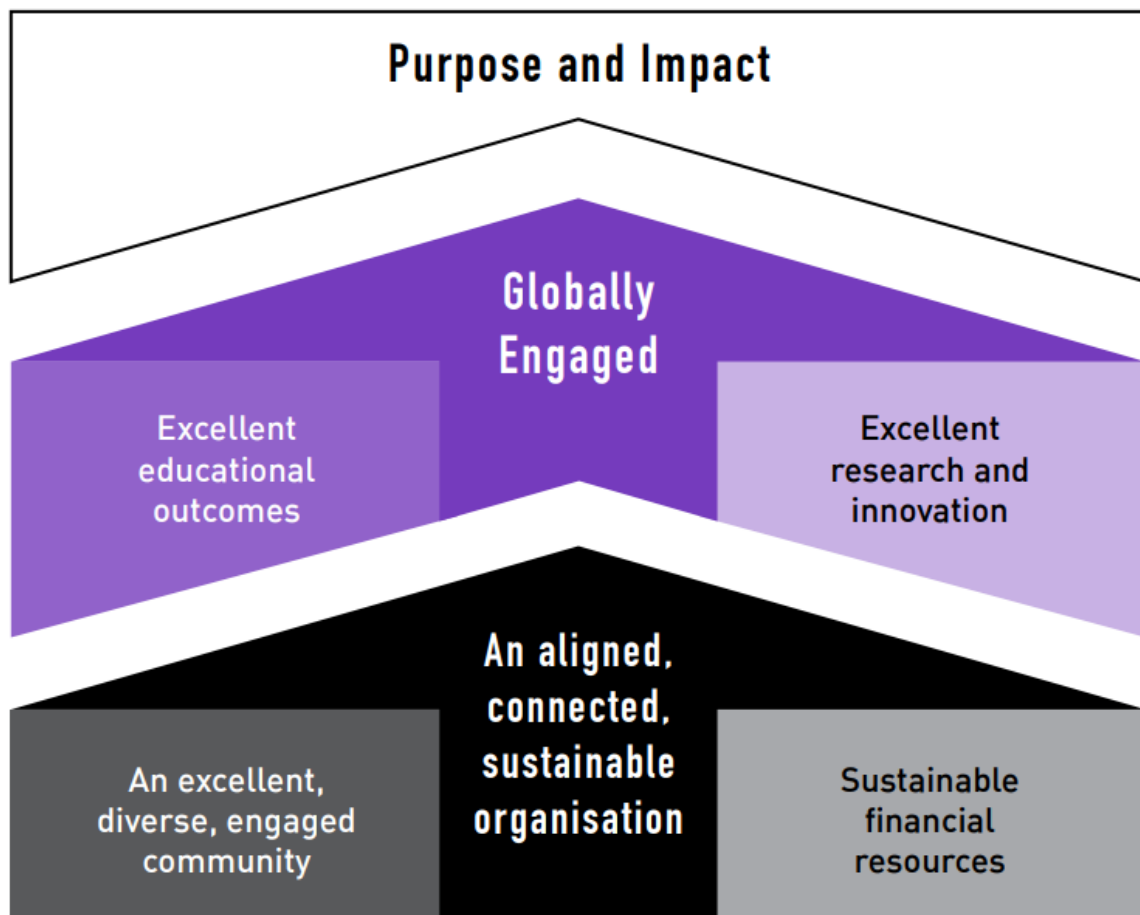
Purpose and Impact

Globally Engaged

Excellent educational outcomes

Excellent research and innovation

An aligned, connected, sustainable organisation

An excellent, diverse, engaged community

Sustainable financial resources